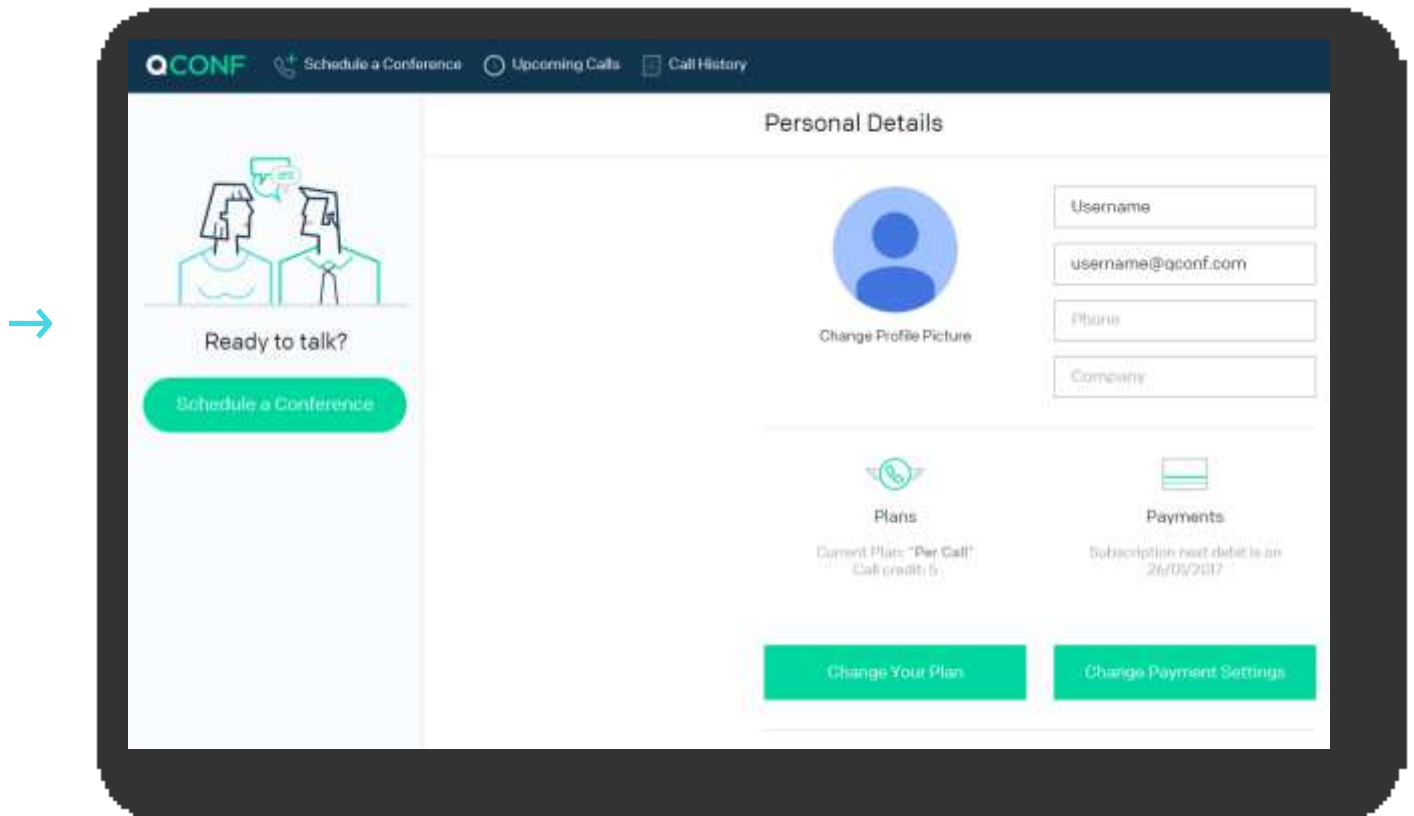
QCONF Schedule a Conference Upcoming Calls Call History

Personal Details

Ready to talk?

Schedule a Conference

Change Profile Picture

Username

username@qconf.com

Phone

Company

Plans

Current Plan: "Per Call"
Call credit: 5

Payments

Subscription next debit is on 26/05/2017

Change Your Plan

Change Payment Settings